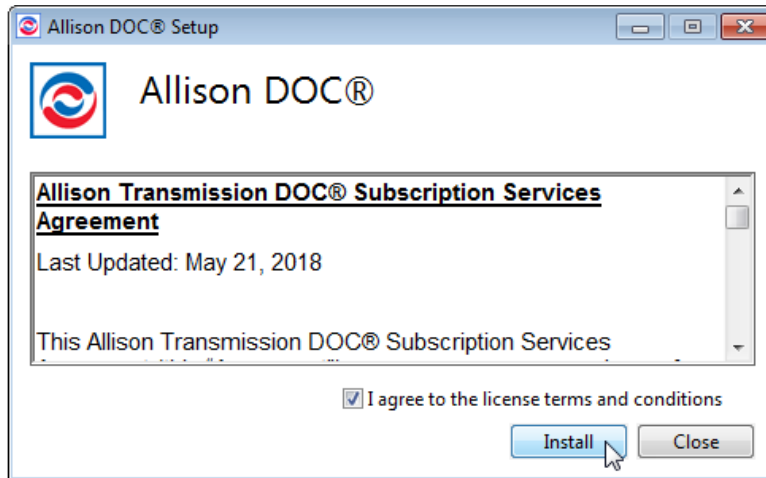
Allison DOC® Setup

Allison DOC®

Allison Transmission DOC® Subscription Services Agreement

Last Updated: May 21, 2018

This Allison Transmission DOC® Subscription Services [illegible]

I agree to the license terms and conditions

Install

Close